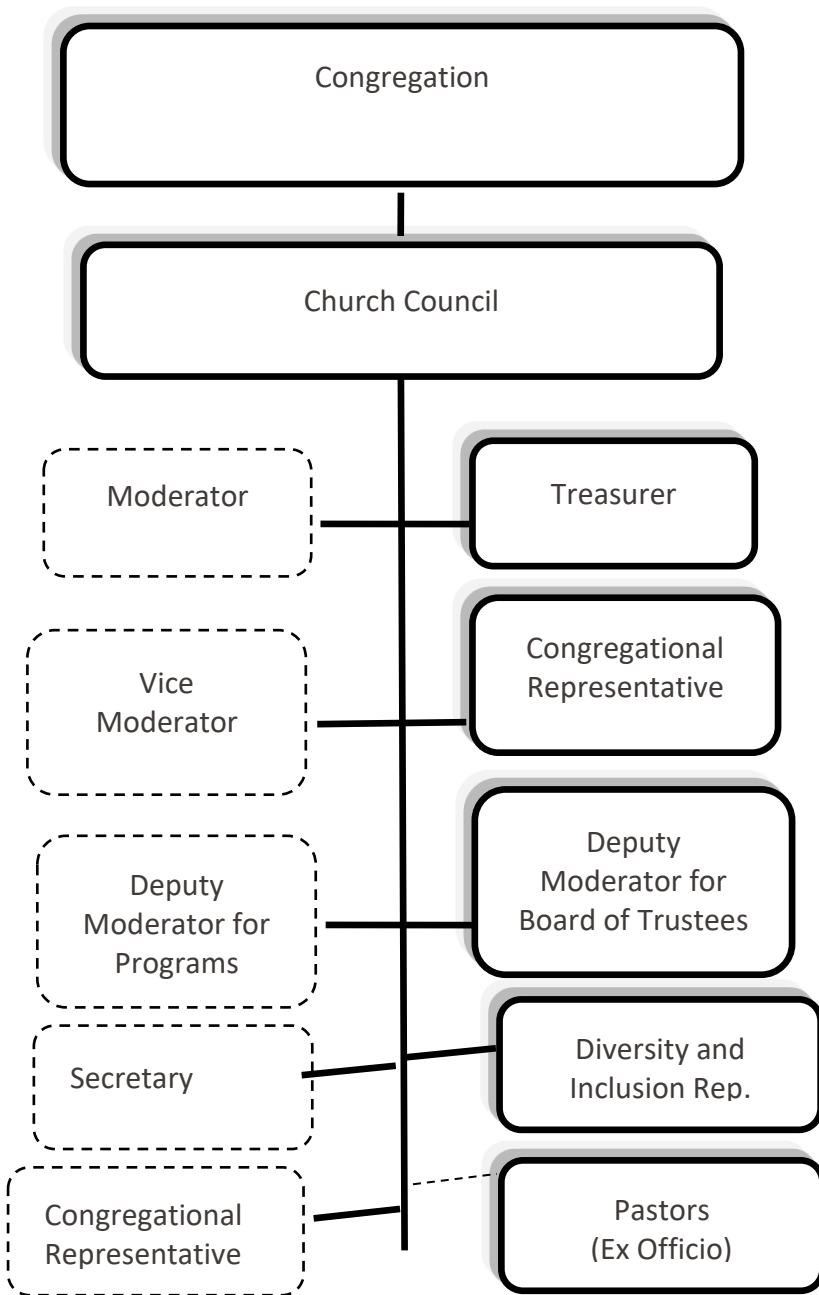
Congregation

Church Council

Moderator

Treasurer

Vice Moderator

Congregational Representative

Deputy Moderator for Programs

Deputy Moderator for Board of Trustees

Secretary

Diversity and Inclusion Rep.

Congregational Representative

Pastors (Ex Officio)